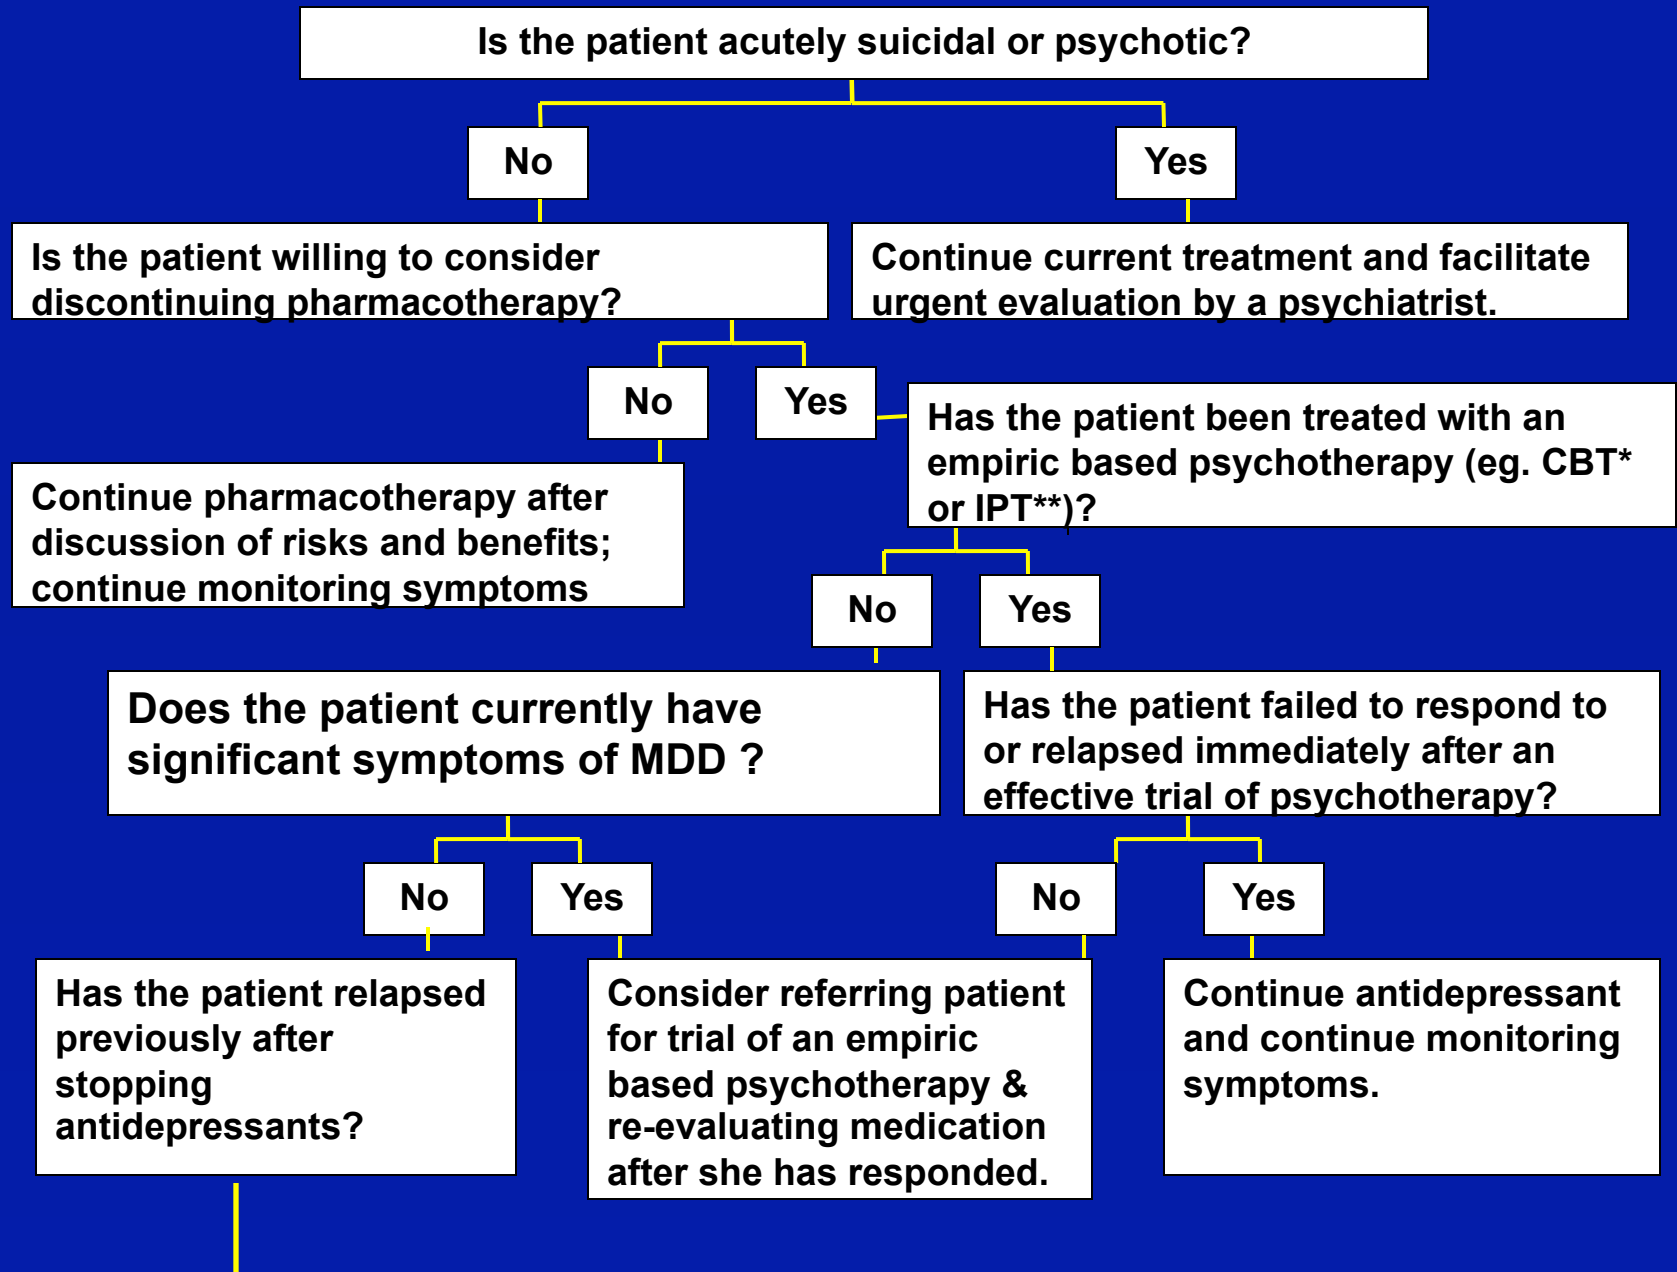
Is the patient acutely suicidal or psychotic?

No

Yes

Is the patient willing to consider discontinuing pharmacotherapy?

Continue current treatment and facilitate urgent evaluation by a psychiatrist.

No

Yes

Has the patient been treated with an empiric based psychotherapy (eg. CBT* or IPT**)?

Continue pharmacotherapy after discussion of risks and benefits; continue monitoring symptoms

No

Yes

Does the patient currently have significant symptoms of MDD ?

Has the patient failed to respond to or relapsed immediately after an effective trial of psychotherapy?

No

Yes

No

Yes

Has the patient relapsed previously after stopping antidepressants?

Consider referring patient for trial of an empiric based psychotherapy & re-evaluating medication after she has responded.

Continue antidepressant and continue monitoring symptoms.